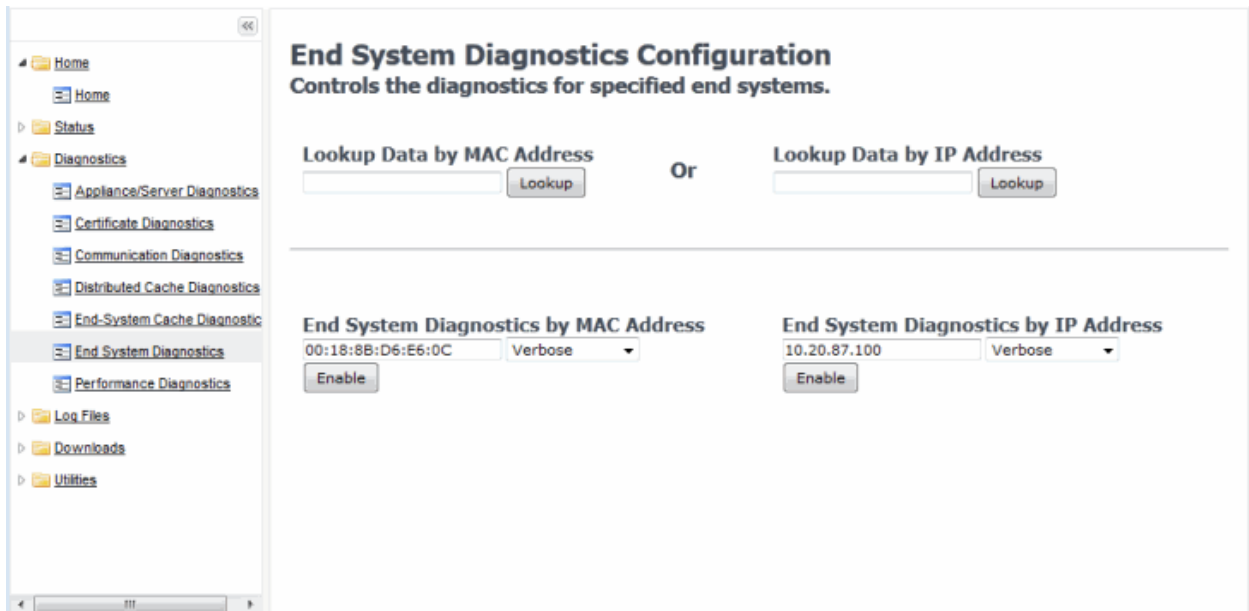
«

Home
Home
Status
Diagnostics
Appliance/Server Diagnostics
Certificate Diagnostics
Communication Diagnostics
Distributed Cache Diagnostics
End-System Cache Diagnostic
End System Diagnostics
Performance Diagnostics
Log Files
Downloads
Utilities

End System Diagnostics Configuration
Controls the diagnostics for specified end systems.

Lookup Data by MAC Address
Lookup

Or

Lookup Data by IP Address
Lookup

End System Diagnostics by MAC Address
00:18:8B:D6:E6:0C
Verbose
Enable

End System Diagnostics by IP Address
10.20.87.100
Verbose
Enable